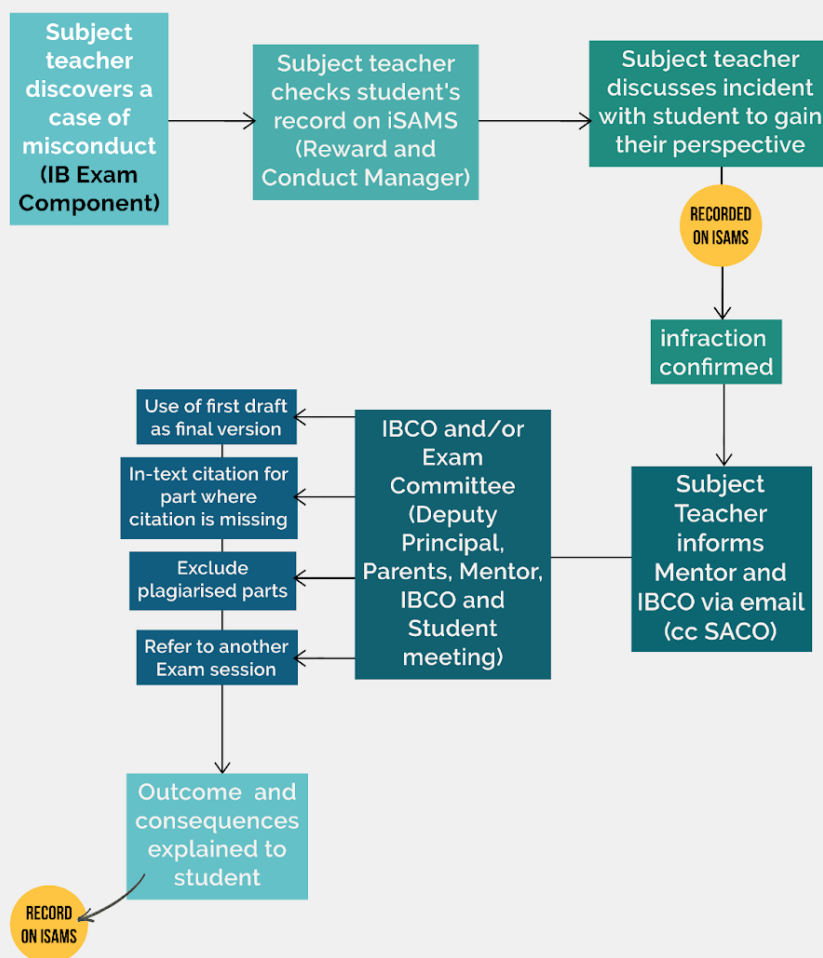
Subject teacher discovers a case of misconduct (IB Exam Component)

Subject teacher checks student's record on iSAMS (Reward and Conduct Manager)

Subject teacher discusses incident with student to gain their perspective

RECORDED ON ISAMS

infraction confirmed

Subject Teacher informs Mentor and IBCO via email (cc SACO)

IBCO and/or Exam Committee (Deputy Principal, Parents, Mentor, IBCO and Student meeting)

Use of first draft as final version

In-text citation for part where citation is missing

Exclude plagiarised parts

Refer to another Exam session

Outcome and consequences explained to student

RECORD ON ISAMS